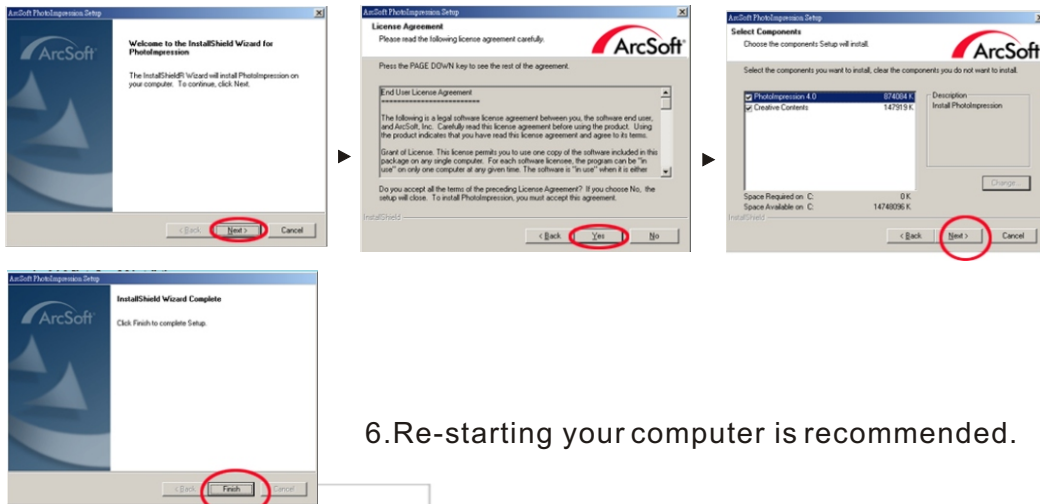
ArcSoft PhotoImpression Setup

ArcSoft

Welcome to the InstallShield Wizard for PhotoImpression

The InstallShield® Wizard will install PhotoImpression on your computer. To continue, click Next.

< Back | Next > | Cancel

ArcSoft PhotoImpression Setup

License Agreement

Please read the following license agreement carefully.

ArcSoft

Press the PAGE DOWN key to see the rest of the agreement.

End User License Agreement
==========================

The following is a legal software license agreement between you, the software end user, and ArcSoft, Inc. Carefully read this license agreement before using the product. Using the product indicates that you have read this license agreement and agree to its terms.

Grant of License. This license permits you to use one copy of the software included in this package on any single computer. For each software licensee, the program can be "in use" on only one computer at any given time. The software is "in use" when it is either

Do you accept all the terms of the preceding License Agreement? If you choose No, the setup will close. To install PhotoImpression, you must accept this agreement.

InstallShield

< Back | Yes | No

ArcSoft PhotoImpression Setup

Select Components

Choose the components Setup will install.

ArcSoft

Select the components you want to install, clear the components you do not want to install.

PhotoImpression 4.0 | 874084 K
Creative Contents | 147919 K

Description
Install PhotoImpression

Change...

Space Required on C: | 0 K
Space Available on C: | 14748096 K

InstallShield

< Back | Next > | Cancel

ArcSoft PhotoImpression Setup

ArcSoft

InstallShield Wizard Complete

Click Finish to complete Setup.

< Back | Finish | Cancel

6.Re-starting your computer is recommended.